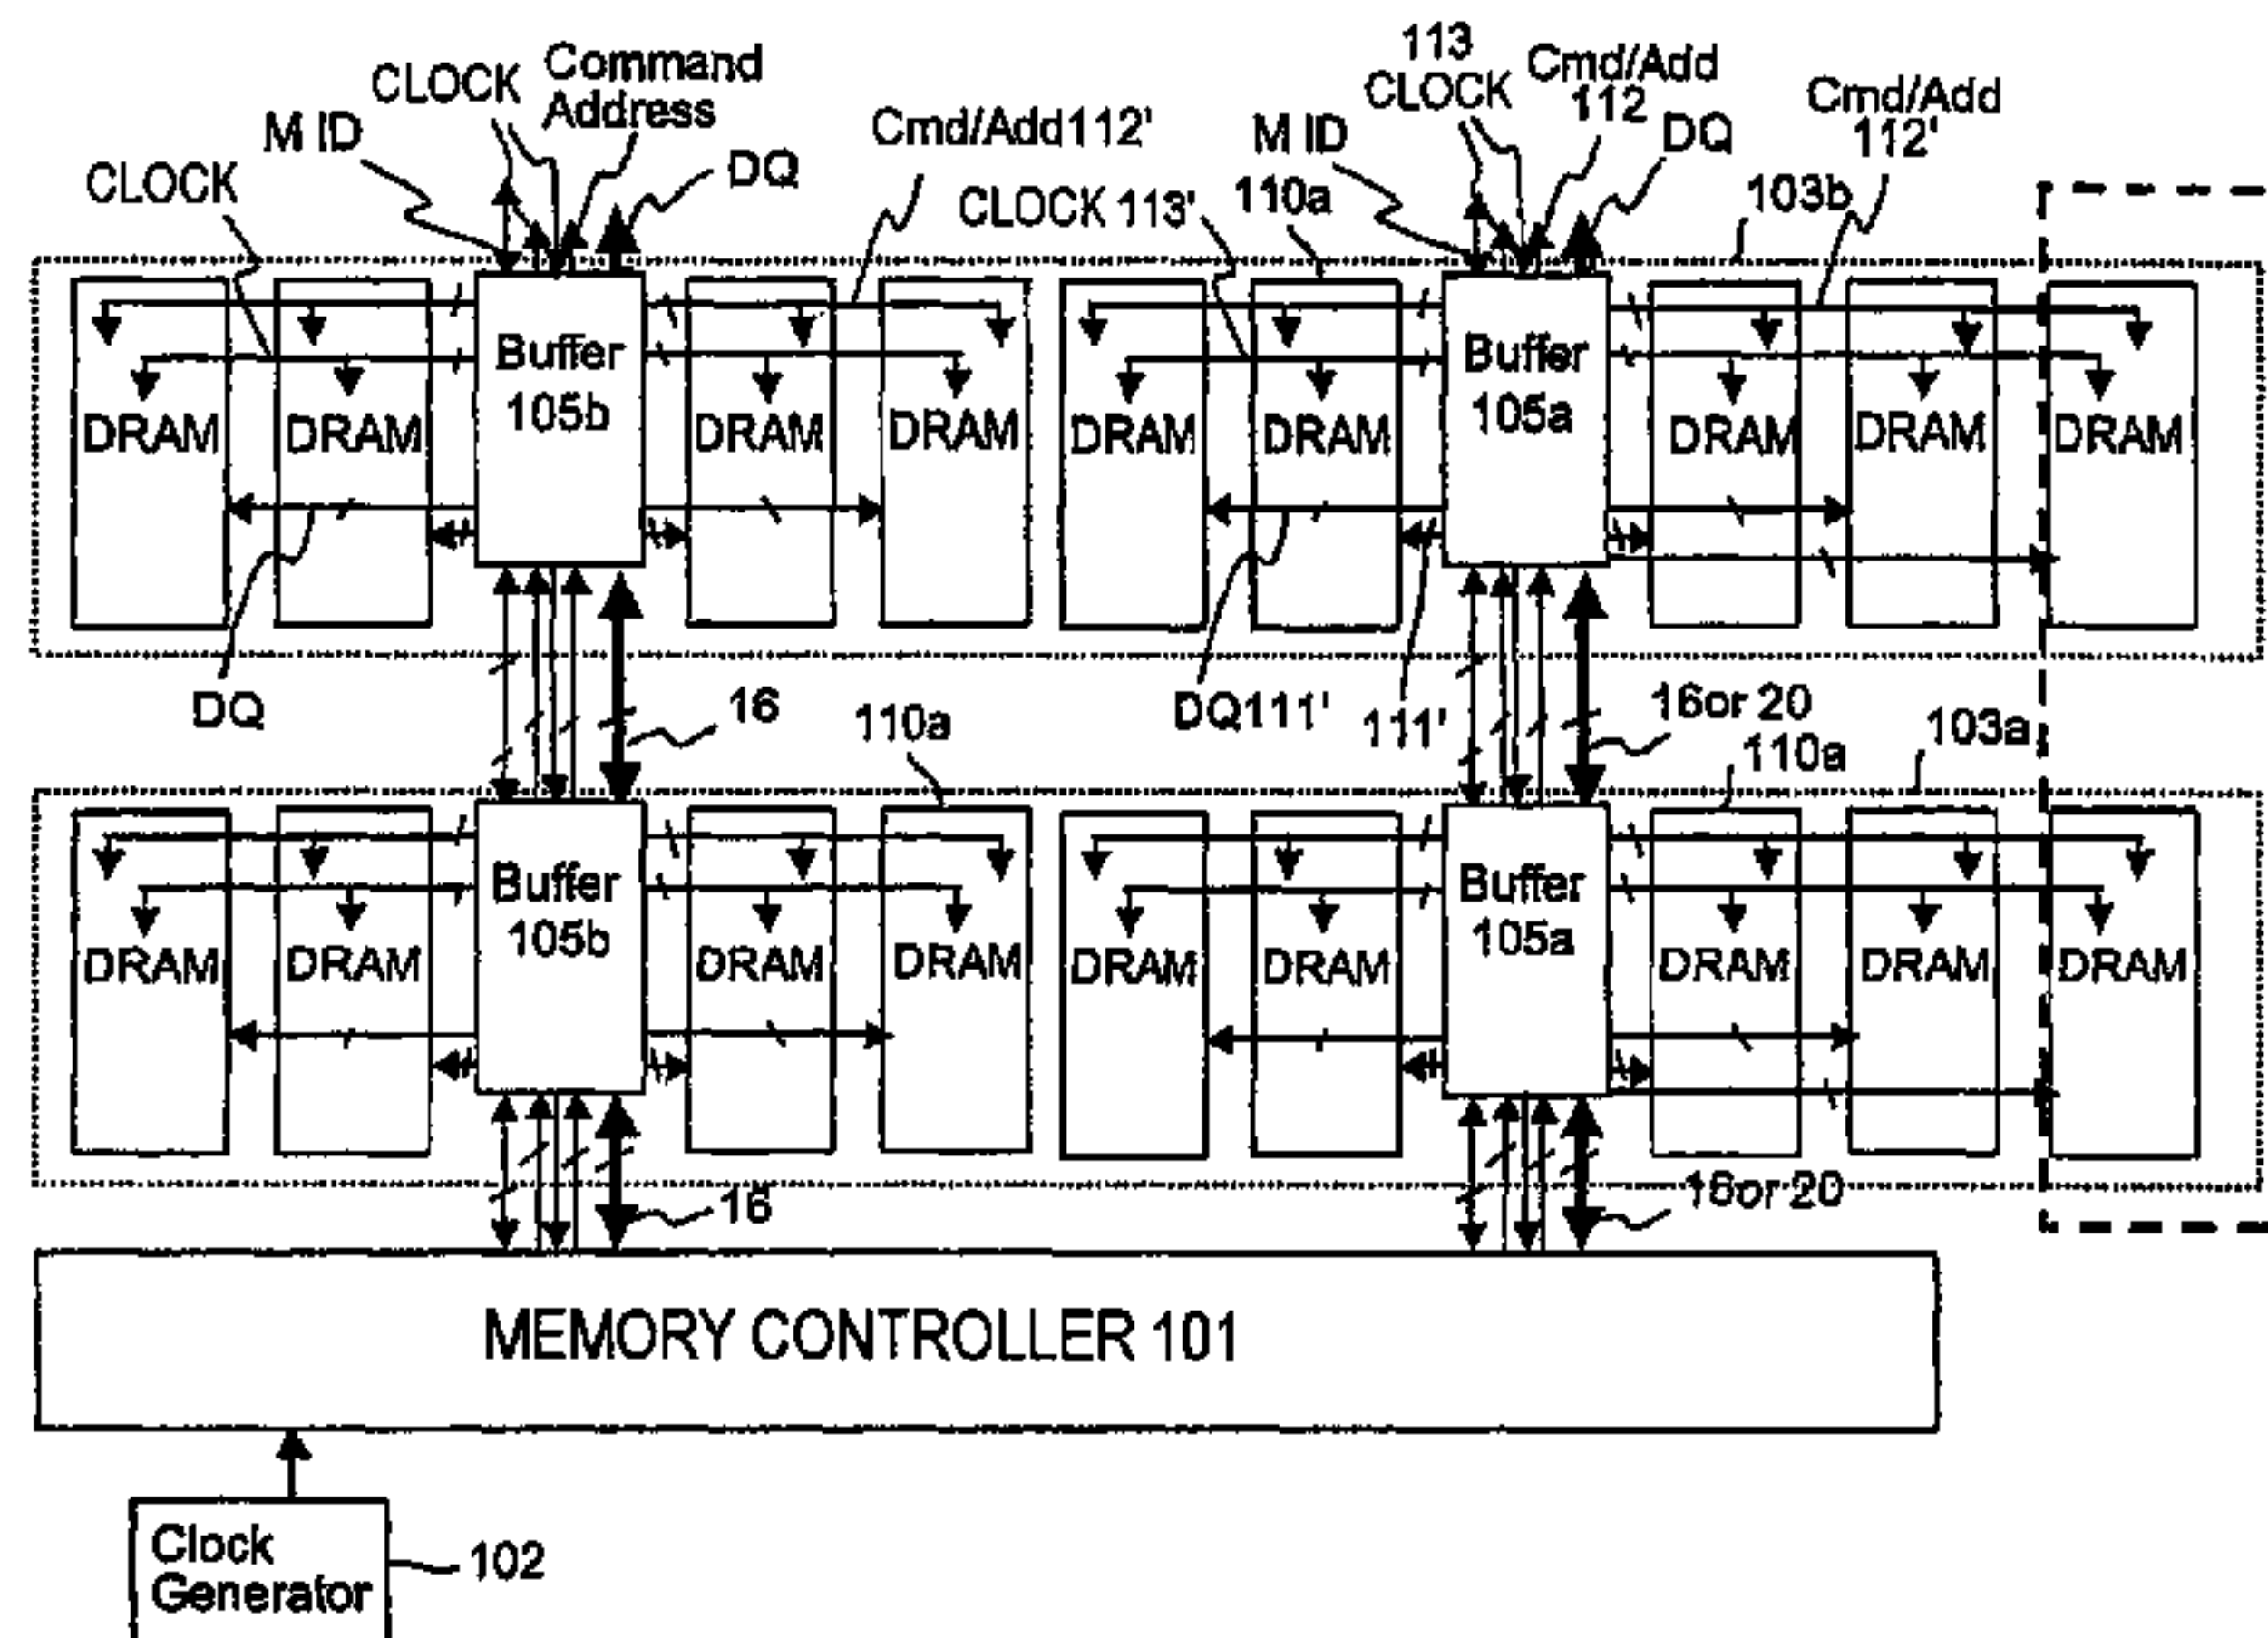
CLOCK
M ID
CLOCK
Command Address
DQ
Cmd/Add112'
CLOCK 113'
110a
M ID
113 CLOCK
Cmd/Add 112
DQ
Cmd/Add 112'
103b

DRAM
DRAM
Buffer 105b
DRAM
DRAM
DRAM
DRAM
Buffer 105a
DRAM
DRAM
DRAM

DQ
16
110a
DQ111'
111'
16or 20
110a
103a

DRAM
DRAM
Buffer 105b
DRAM
DRAM
DRAM
DRAM
Buffer 105a
DRAM
DRAM
DRAM

16
16or 20

MEMORY CONTROLLER 101

Clock Generator
102